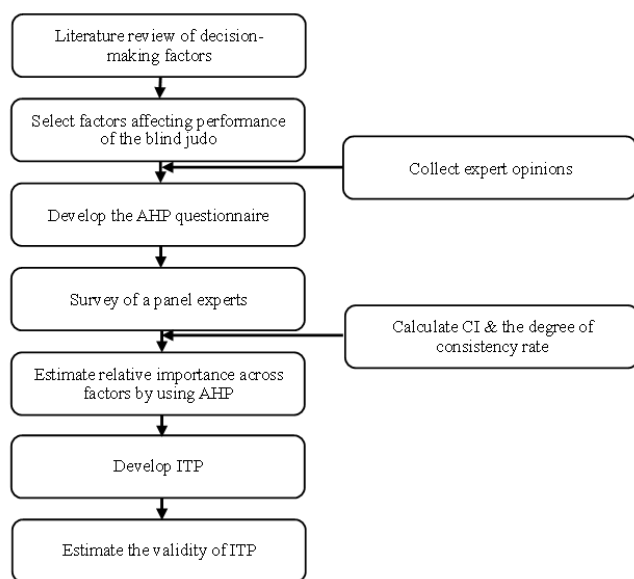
Literature review of decision-making factors

Select factors affecting performance of the blind judo

Collect expert opinions

Develop the AHP questionnaire

Survey of a panel experts

Calculate CI & the degree of consistency rate

Estimate relative importance across factors by using AHP

Develop ITP

Estimate the validity of ITP